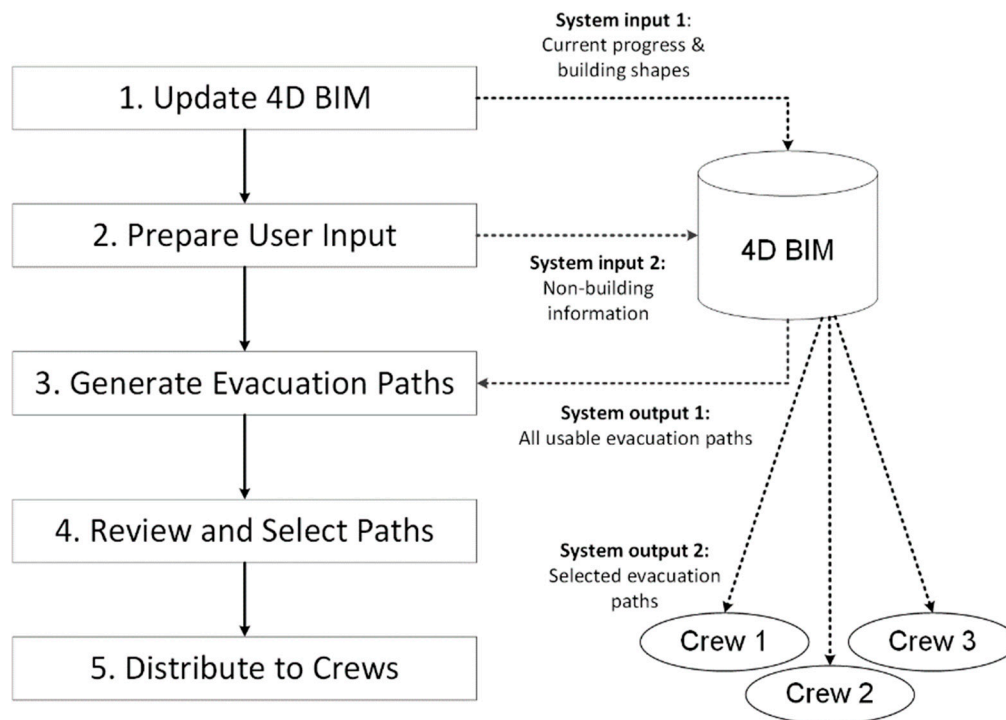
System input 1:
Current progress & building shapes

1. Update 4D BIM

2. Prepare User Input

4D BIM

System input 2:
Non-building information

3. Generate Evacuation Paths

System output 1:
All usable evacuation paths

4. Review and Select Paths

System output 2:
Selected evacuation paths

Crew 1

Crew 3

Crew 2

5. Distribute to Crews